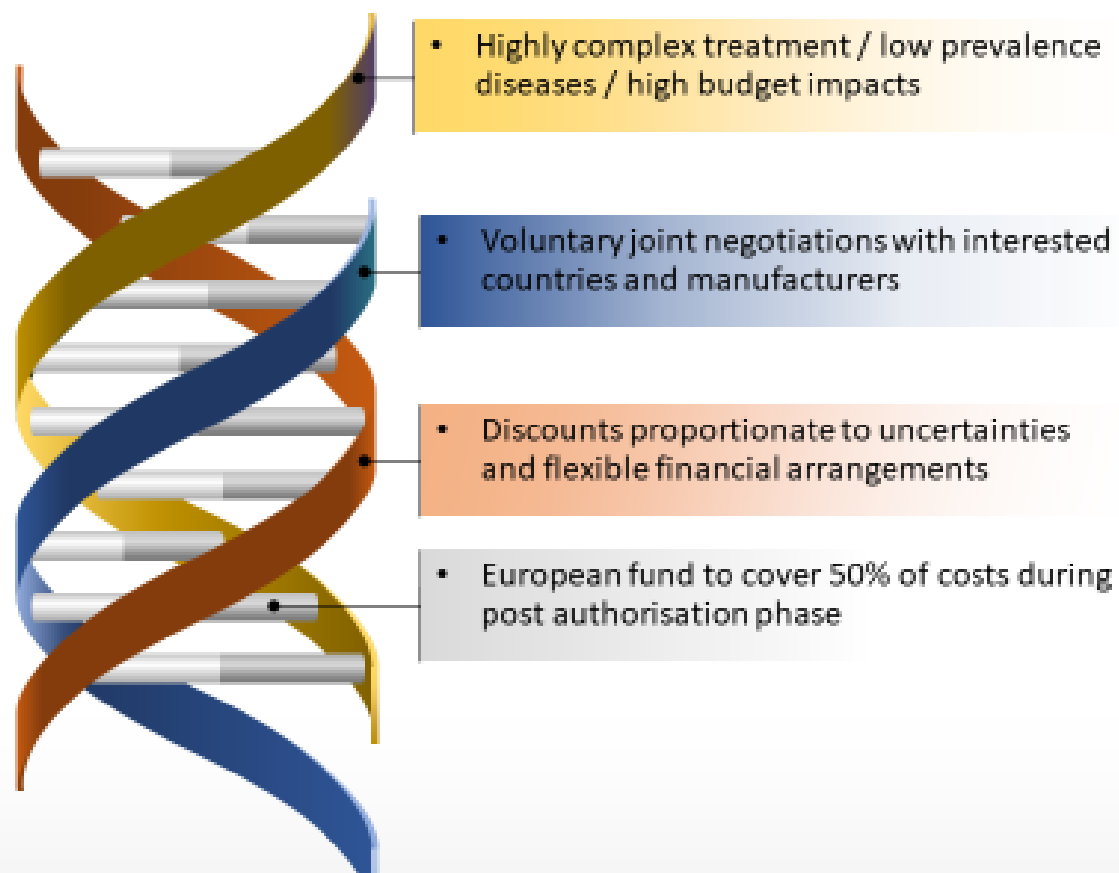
• Highly complex treatment / low prevalence diseases / high budget impacts

• Voluntary joint negotiations with interested countries and manufacturers

• Discounts proportionate to uncertainties and flexible financial arrangements

• European fund to cover 50% of costs during post authorisation phase